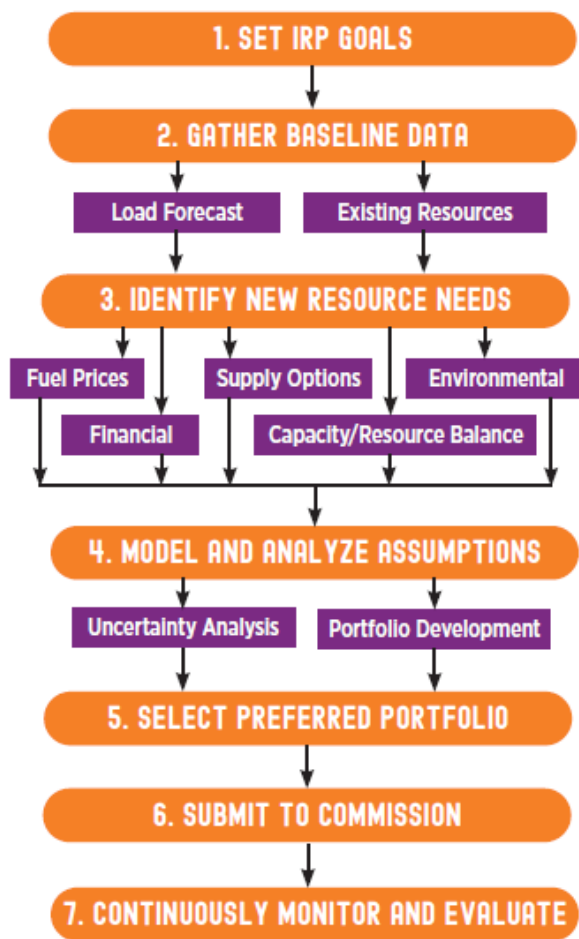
1. SET IRP GOALS

2. GATHER BASELINE DATA

Load Forecast

Existing Resources

3. IDENTIFY NEW RESOURCE NEEDS

Fuel Prices

Supply Options

Environmental

Financial

Capacity/Resource Balance

4. MODEL AND ANALYZE ASSUMPTIONS

Uncertainty Analysis

Portfolio Development

5. SELECT PREFERRED PORTFOLIO

6. SUBMIT TO COMMISSION

7. CONTINUOUSLY MONITOR AND EVALUATE